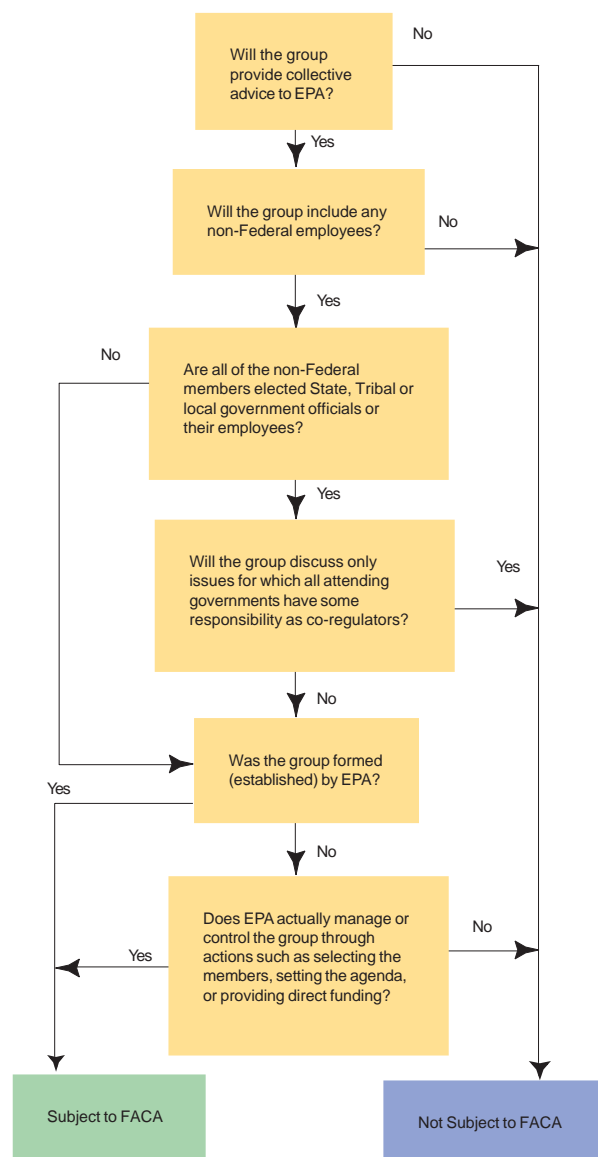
Will the group provide collective advice to EPA?

No

Yes

Will the group include any non-Federal employees?

No

Yes

No

Are all of the non-Federal members elected State, Tribal or local government officials or their employees?

Yes

Will the group discuss only issues for which all attending governments have some responsibility as co-regulators?

Yes

No

Was the group formed (established) by EPA?

Yes

No

Does EPA actually manage or control the group through actions such as selecting the members, setting the agenda, or providing direct funding?

No

Yes

Subject to FACA

Not Subject to FACA